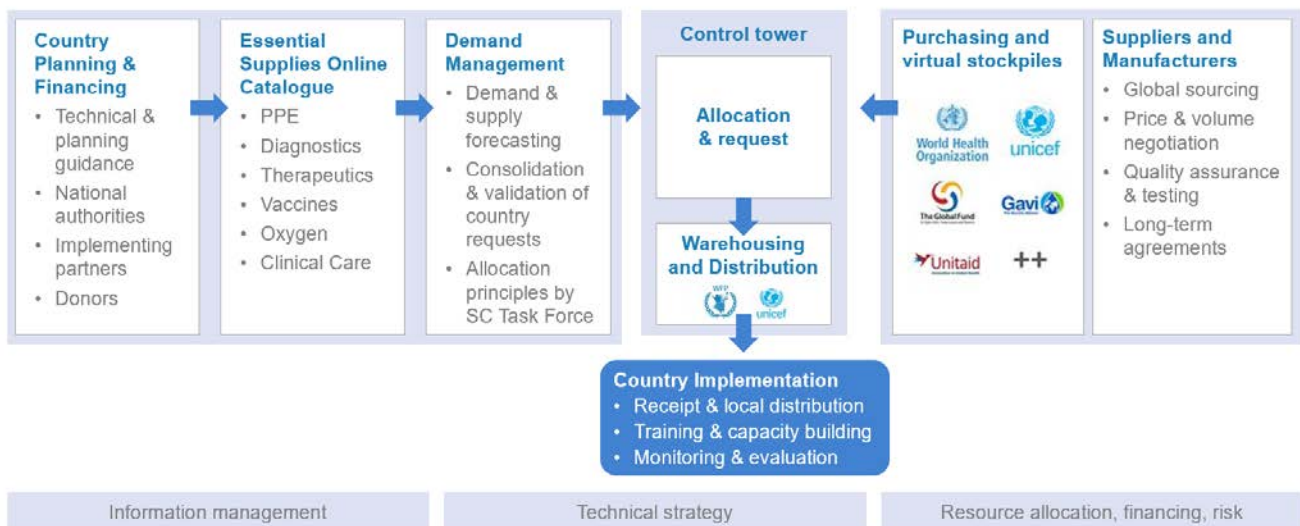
Country Planning & Financing
- Technical & planning guidance
- National authorities
- Implementing partners
- Donors

Essential Supplies Online Catalogue
- PPE
- Diagnostics
- Therapeutics
- Vaccines
- Oxygen
- Clinical Care

Demand Management
- Demand & supply forecasting
- Consolidation & validation of country requests
- Allocation principles by SC Task Force

Control tower

Allocation & request

Warehousing and Distribution

WFP unicef

Purchasing and virtual stockpiles

World Health Organization unicef

The Global Fund Gavi

Unitaid ++

Suppliers and Manufacturers
- Global sourcing
- Price & volume negotiation
- Quality assurance & testing
- Long-term agreements

Country Implementation
- Receipt & local distribution
- Training & capacity building
- Monitoring & evaluation

Information management

Technical strategy

Resource allocation, financing, risk